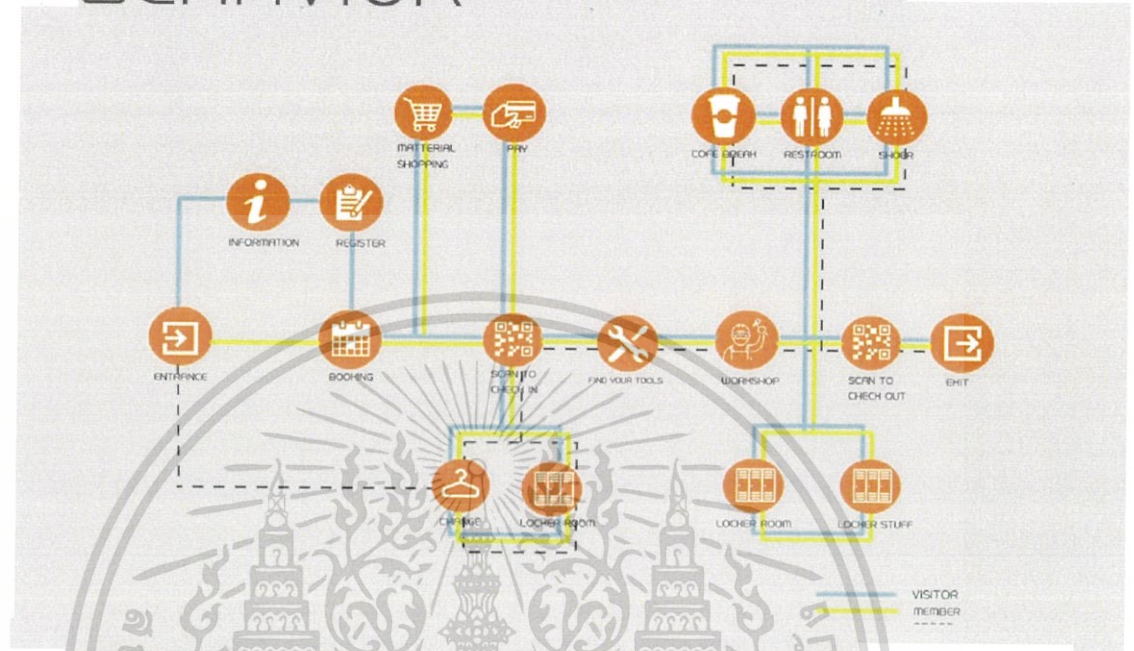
BEHAVIOR

MATTERIAL SHOPPING

PAY

COFE BREAK

RESTROOM

SHOER

INFORMATION

REGISTER

ENTRANCE

BOOKING

SCAN TO CHECK IN

FIND YOUR TOOLS

WORKSHOP

SCAN TO CHECK OUT

EXIT

CHANGE

LOCKER ROOM

LOCKER ROOM

LOCKER STUFF

VISITOR
MEMBER